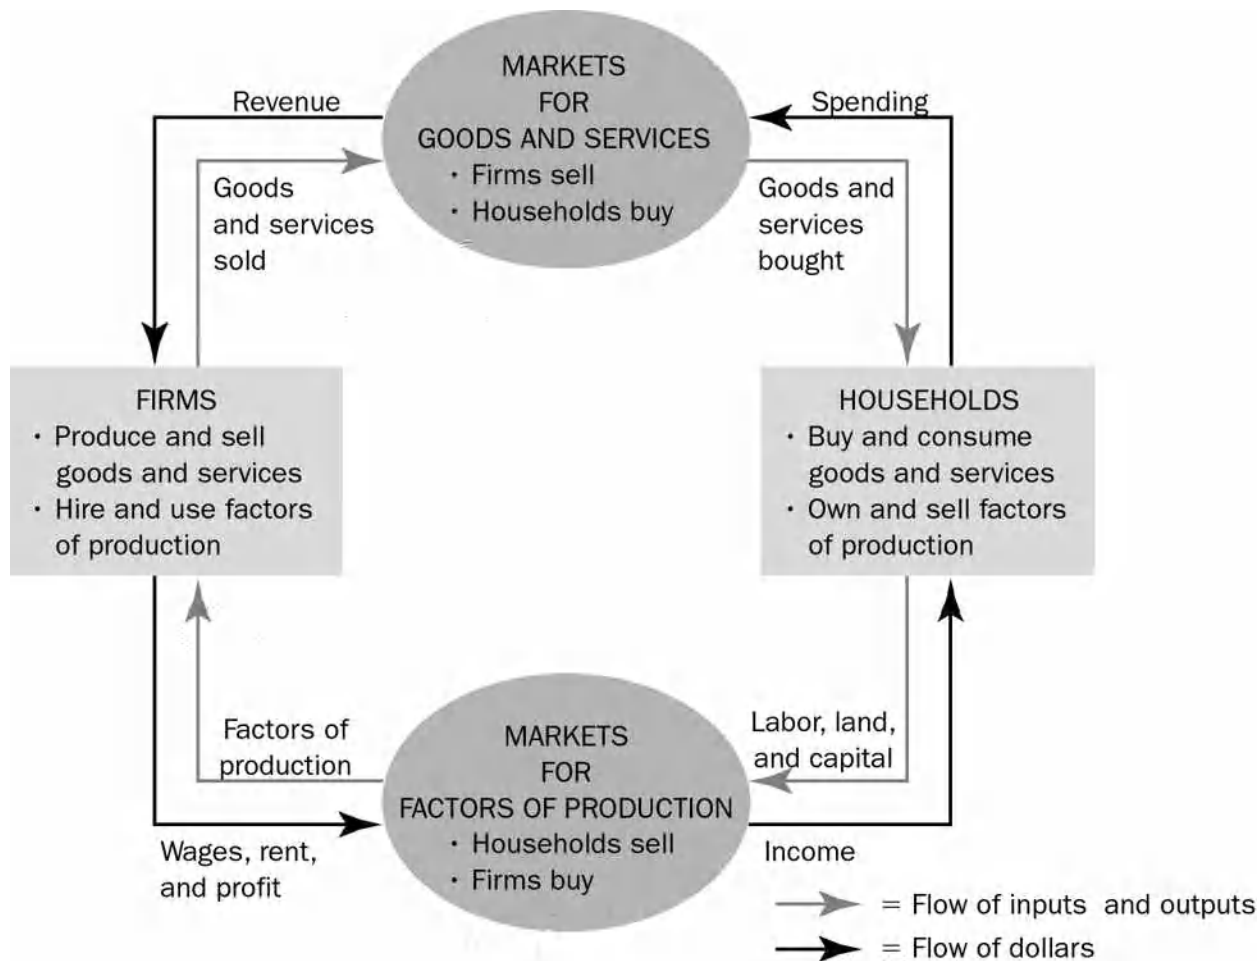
MARKETS
FOR
GOODS AND SERVICES
• Firms sell
• Households buy

Revenue

Spending

Goods and services sold

Goods and services bought

FIRMS
• Produce and sell goods and services
• Hire and use factors of production

HOUSEHOLDS
• Buy and consume goods and services
• Own and sell factors of production

Factors of production

Labor, land, and capital

MARKETS
FOR
FACTORS OF PRODUCTION
• Households sell
• Firms buy

Wages, rent, and profit

Income

= Flow of inputs and outputs
= Flow of dollars